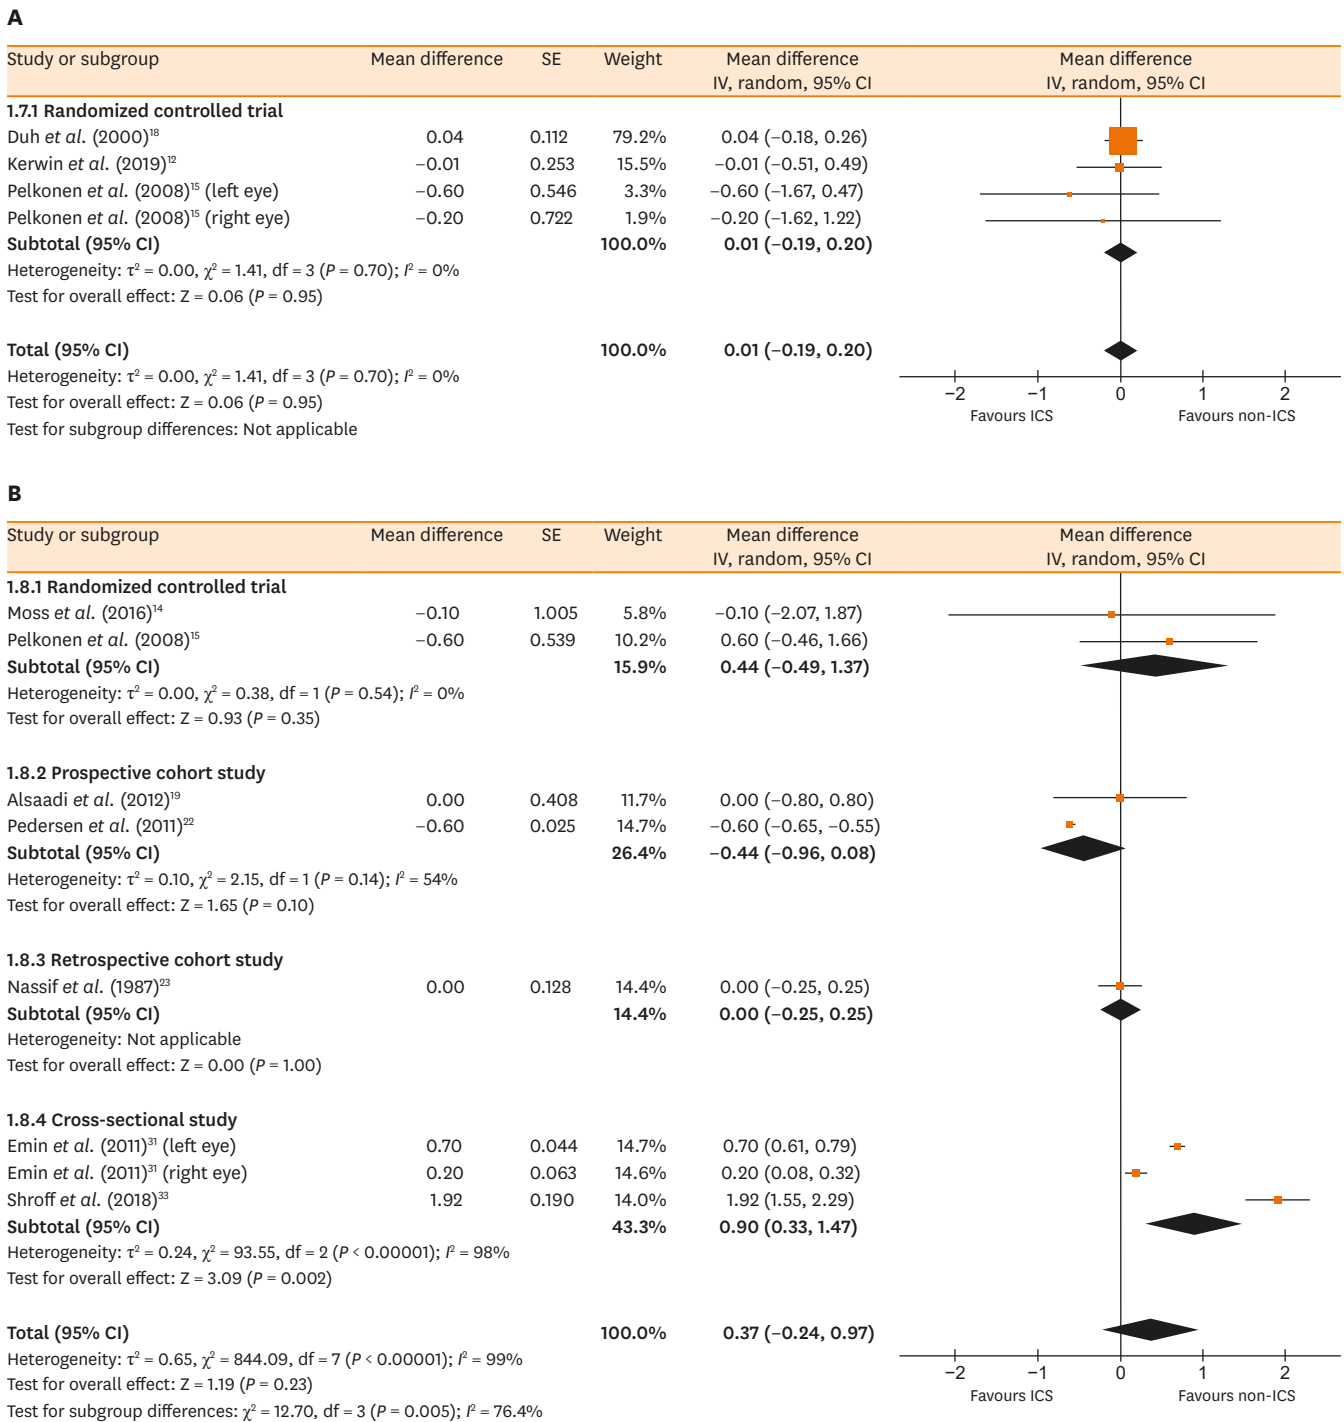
A

| Study or subgroup | Mean difference | SE | Weight | Mean difference IV, random, 95% CI | Mean difference IV, random, 95% CI |
|---|---|---|---|---|---|
| 1.7.1 Randomized controlled trial | | | | | |
| Duh et al. (2000)$^{18}$ | 0.04 | 0.112 | 79.2% | 0.04 (−0.18, 0.26) | |
| Kerwin et al. (2019)$^{12}$ | −0.01 | 0.253 | 15.5% | −0.01 (−0.51, 0.49) | |
| Pelkonen et al. (2008)$^{15}$ (left eye) | −0.60 | 0.546 | 3.3% | −0.60 (−1.67, 0.47) | |
| Pelkonen et al. (2008)$^{15}$ (right eye) | −0.20 | 0.722 | 1.9% | −0.20 (−1.62, 1.22) | |
| Subtotal (95% CI) | | | 100.0% | 0.01 (−0.19, 0.20) | |

Heterogeneity: $\tau^2$ = 0.00, $\chi^2$ = 1.41, df = 3 (P = 0.70); $I^2$ = 0%
Test for overall effect: Z = 0.06 (P = 0.95)

Total (95% CI) 100.0% 0.01 (−0.19, 0.20)
Heterogeneity: $\tau^2$ = 0.00, $\chi^2$ = 1.41, df = 3 (P = 0.70); $I^2$ = 0%
Test for overall effect: Z = 0.06 (P = 0.95)
Test for subgroup differences: Not applicable

−2 −1 0 1 2
Favours ICS Favours non-ICS

B

| Study or subgroup | Mean difference | SE | Weight | Mean difference IV, random, 95% CI | Mean difference IV, random, 95% CI |
|---|---|---|---|---|---|
| 1.8.1 Randomized controlled trial | | | | | |
| Moss et al. (2016)$^{14}$ | −0.10 | 1.005 | 5.8% | −0.10 (−2.07, 1.87) | |
| Pelkonen et al. (2008)$^{15}$ | −0.60 | 0.539 | 10.2% | 0.60 (−0.46, 1.66) | |
| Subtotal (95% CI) | | | 15.9% | 0.44 (−0.49, 1.37) | |

Heterogeneity: $\tau^2$ = 0.00, $\chi^2$ = 0.38, df = 1 (P = 0.54); $I^2$ = 0%
Test for overall effect: Z = 0.93 (P = 0.35)

| 1.8.2 Prospective cohort study | | | | | |
|---|---|---|---|---|---|
| Alsaadi et al. (2012)$^{19}$ | 0.00 | 0.408 | 11.7% | 0.00 (−0.80, 0.80) | |
| Pedersen et al. (2011)$^{22}$ | −0.60 | 0.025 | 14.7% | −0.60 (−0.65, −0.55) | |
| Subtotal (95% CI) | | | 26.4% | −0.44 (−0.96, 0.08) | |

Heterogeneity: $\tau^2$ = 0.10, $\chi^2$ = 2.15, df = 1 (P = 0.14); $I^2$ = 54%
Test for overall effect: Z = 1.65 (P = 0.10)

| 1.8.3 Retrospective cohort study | | | | | |
|---|---|---|---|---|---|
| Nassif et al. (1987)$^{23}$ | 0.00 | 0.128 | 14.4% | 0.00 (−0.25, 0.25) | |
| Subtotal (95% CI) | | | 14.4% | 0.00 (−0.25, 0.25) | |

Heterogeneity: Not applicable
Test for overall effect: Z = 0.00 (P = 1.00)

| 1.8.4 Cross-sectional study | | | | | |
|---|---|---|---|---|---|
| Emin et al. (2011)$^{31}$ (left eye) | 0.70 | 0.044 | 14.7% | 0.70 (0.61, 0.79) | |
| Emin et al. (2011)$^{31}$ (right eye) | 0.20 | 0.063 | 14.6% | 0.20 (0.08, 0.32) | |
| Shroff et al. (2018)$^{33}$ | 1.92 | 0.190 | 14.0% | 1.92 (1.55, 2.29) | |
| Subtotal (95% CI) | | | 43.3% | 0.90 (0.33, 1.47) | |

Heterogeneity: $\tau^2$ = 0.24, $\chi^2$ = 93.55, df = 2 (P < 0.00001); $I^2$ = 98%
Test for overall effect: Z = 3.09 (P = 0.002)

Total (95% CI) 100.0% 0.37 (−0.24, 0.97)
Heterogeneity: $\tau^2$ = 0.65, $\chi^2$ = 844.09, df = 7 (P < 0.00001); $I^2$ = 99%
Test for overall effect: Z = 1.19 (P = 0.23)
Test for subgroup differences: $\chi^2$ = 12.70, df = 3 (P = 0.005); $I^2$ = 76.4%

−2 −1 0 1 2
Favours ICS Favours non-ICS